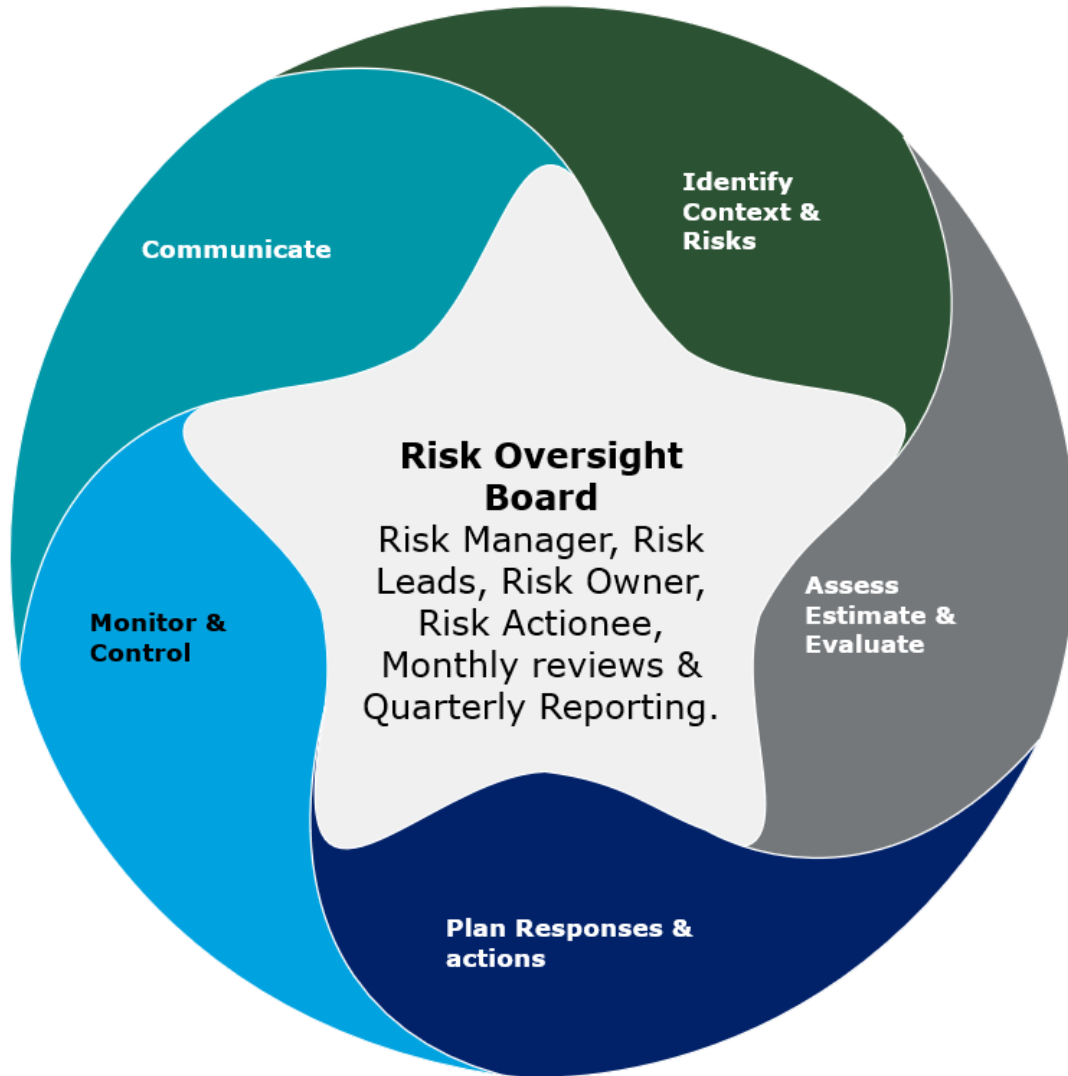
Communicate

Identify Context & Risks

Risk Oversight Board

Risk Manager, Risk Leads, Risk Owner, Risk Actionee, Monthly reviews & Quarterly Reporting.

Assess Estimate & Evaluate

Monitor & Control

Plan Responses & actions